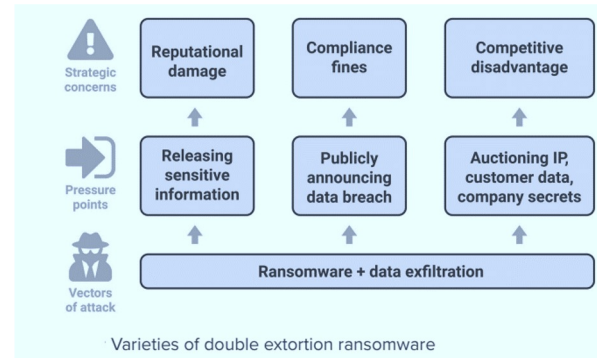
Strategic concerns

Reputational damage

Compliance fines

Competitive disadvantage

Pressure points

Releasing sensitive information

Publicly announcing data breach

Auctioning IP, customer data, company secrets

Vectors of attack

Ransomware + data exfiltration

Varieties of double extortion ransomware